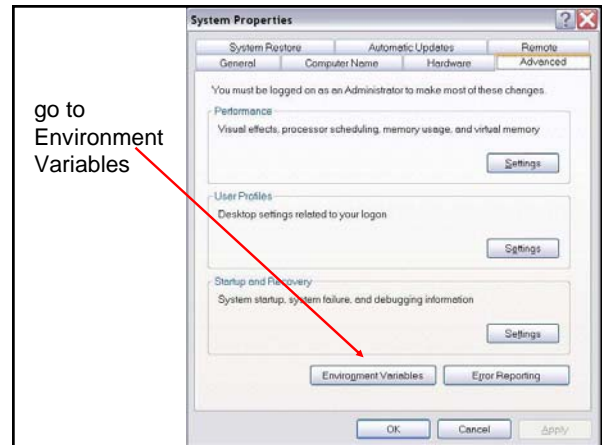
go to Environment Variables

System Properties

System Restore
Automatic Updates
Remote
General
Computer Name
Hardware
Advanced

You must be logged on as an Administrator to make most of these changes.

Performance
Visual effects, processor scheduling, memory usage, and virtual memory
Settings

User Profiles
Desktop settings related to your logon
Settings

Startup and Recovery
System startup, system failure, and debugging information
Settings

Environment Variables
Error Reporting

OK
Cancel
Apply